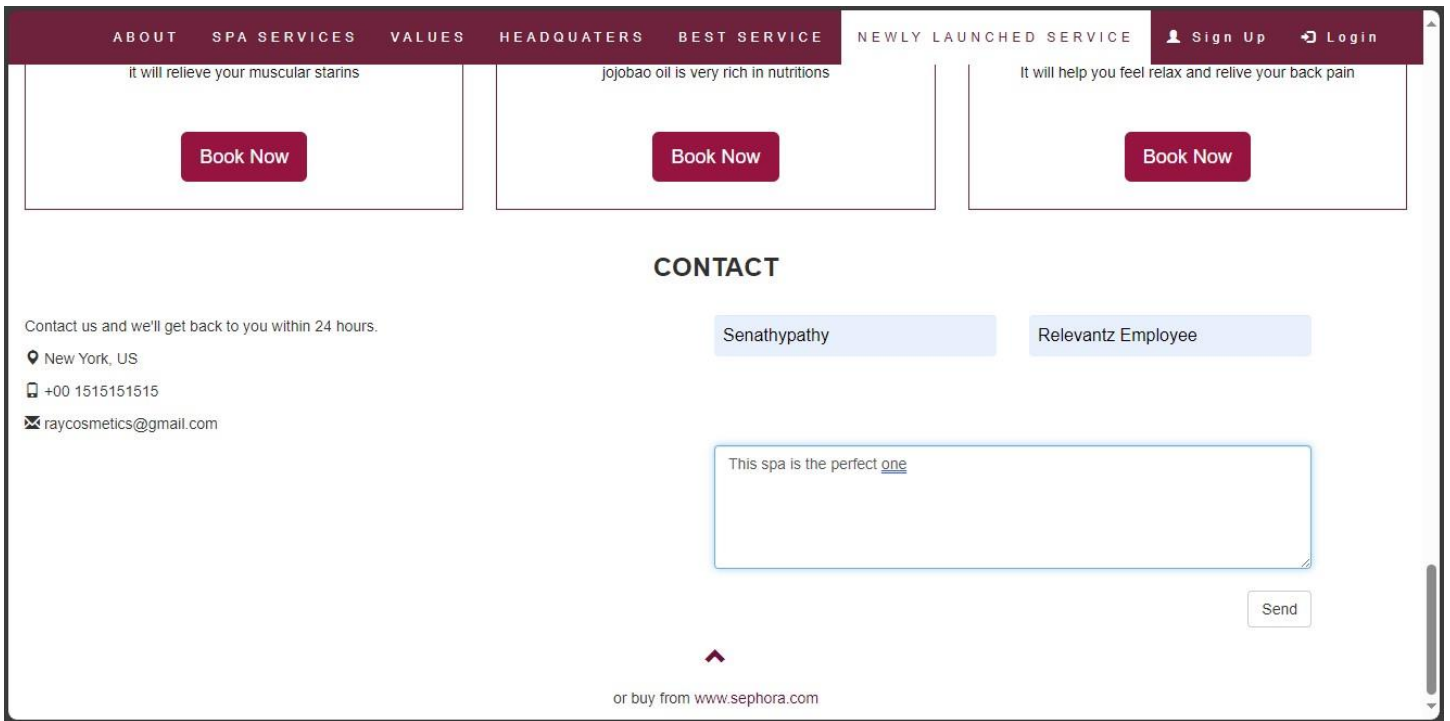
ABOUT SPA SERVICES VALUES HEADQUATERS BEST SERVICE NEWLY LAUNCHED SERVICE Sign Up Login

it will relieve your muscular starins

Book Now

jojobao oil is very rich in nutritions

Book Now

It will help you feel relax and relive your back pain

Book Now

CONTACT

Contact us and we'll get back to you within 24 hours.

New York, US

+00 1515151515

raycosmetics@gmail.com

Senathypathy

Relevantz Employee

This spa is the perfect one

Send

or buy from www.sephora.com